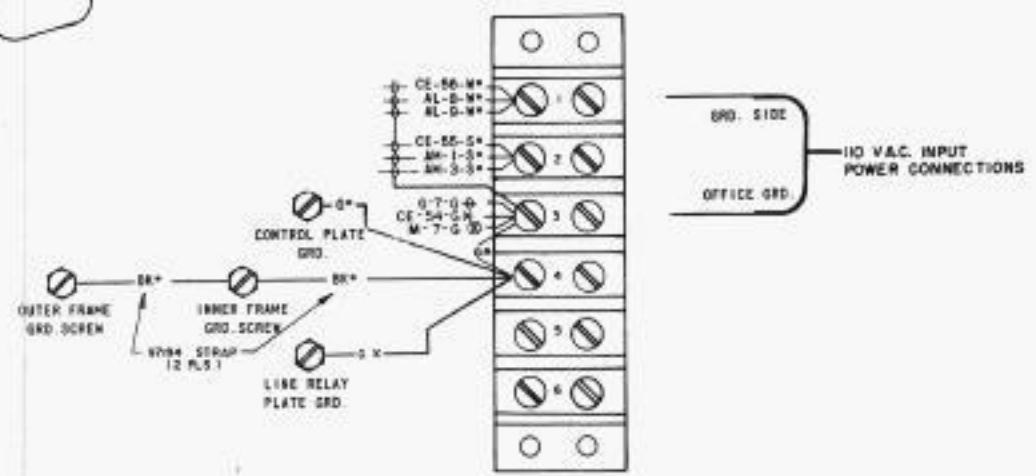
CE-56-M*
AL-B-M*
AL-D-M*
1
CE-56-S*
AH-1-S*
AH-3-S*
2
G-7-G
CE-54-G
M-7-G
3
G*
CONTROL PLATE GRD.
G*
4
BK*
BK*
OUTER FRAME GRD. SCREEN
INNER FRAME GRD. SCREEN
5
97184 STRAP (2 PLS)
G X
LINE RELAY PLATE GRD.
6
GRD. SIDE
OFFICE GRD.
110 V.A.C. INPUT POWER CONNECTIONS